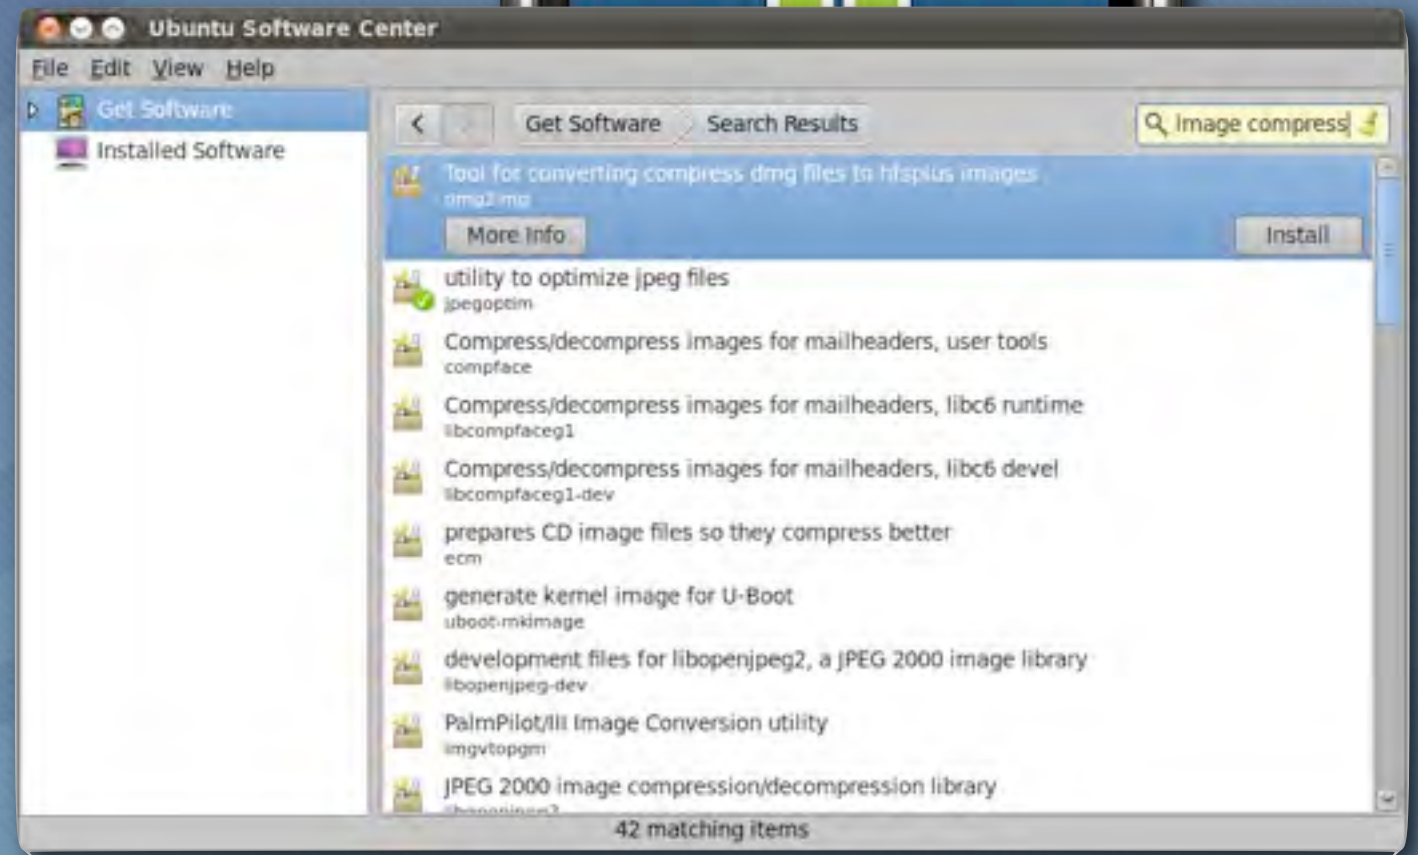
Ubuntu Software Center

File Edit View Help

Get Software
Installed Software

Get Software Search Results

Image compress

Tool for converting compress dmg files to hfsplus images
dmg2img
More Info
Install

utility to optimize jpeg files
jpegoptim

Compress/decompress images for mailheaders, user tools
compface

Compress/decompress images for mailheaders, libc6 runtime
libcompfaceg1

Compress/decompress images for mailheaders, libc6 devel
libcompfaceg1-dev

prepares CD image files so they compress better
ecm

generate kernel image for U-Boot
uboot-mkimage

development files for libopenjpeg2, a JPEG 2000 image library
libopenjpeg-dev

PalmPilot/III Image Conversion utility
imgvtopgm

JPEG 2000 image compression/decompression library
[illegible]

42 matching items